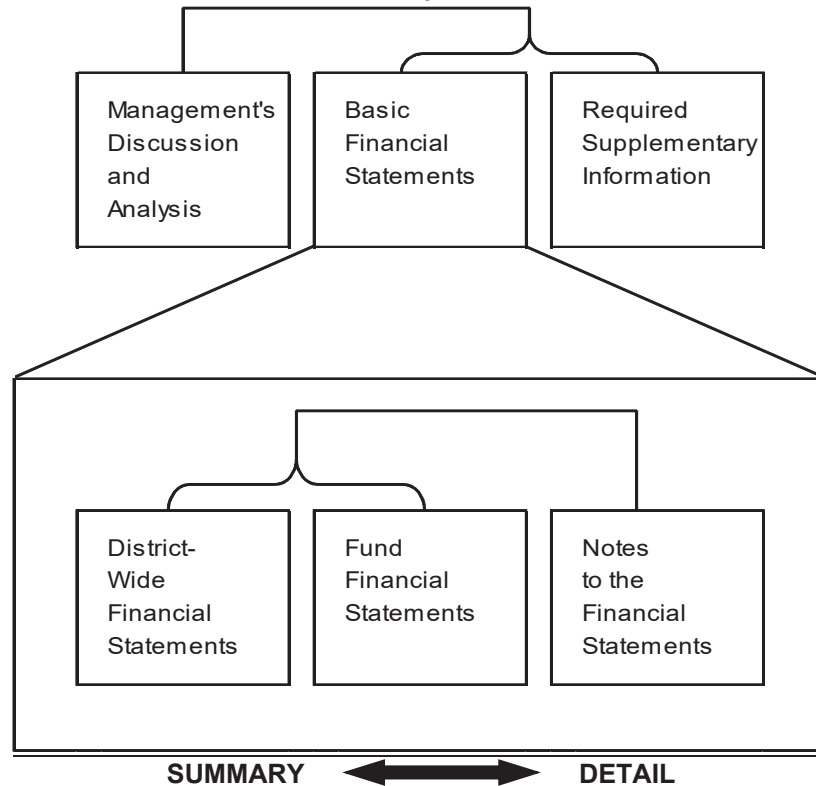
Management's Discussion and Analysis

Basic Financial Statements

Required Supplementary Information

District-Wide Financial Statements

Fund Financial Statements

Notes to the Financial Statements

SUMMARY

DETAIL